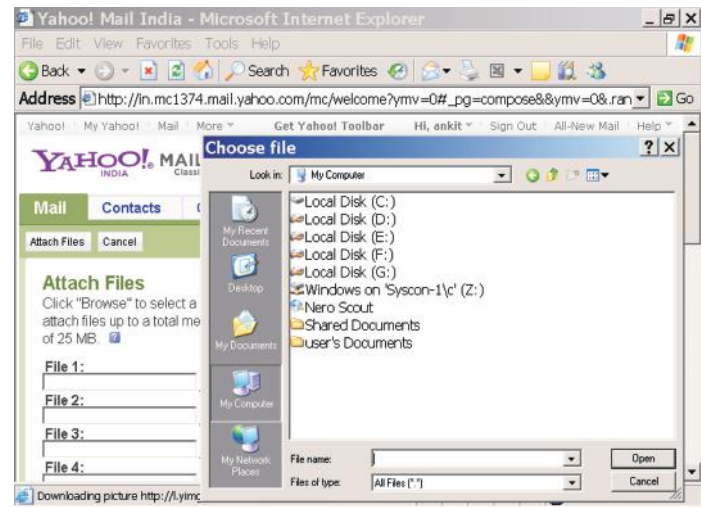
Yahoo! Mail India - Microsoft Internet Explorer

File Edit View Favorites Tools Help

Back Search Favorites

Address http://in.mc1374.mail.yahoo.com/mc/welcome?ymv=0#_pg=compose&&ymv=0&.ran Go

Yahoo! My Yahoo! Mail More Get Yahoo! Toolbar Hi, ankit Sign Out All-New Mail Help

YAHOO! MAIL INDIA Classi

Mail Contacts

Attach Files Cancel

Attach Files

Click "Browse" to select a attach files up to a total me of 25 MB.

File 1:

File 2:

File 3:

File 4:

Downloading picture http://l.yimg

Choose file

Look in: My Computer

My Recent Documents

Desktop

My Documents

My Computer

My Network Places

Local Disk (C:)
Local Disk (D:)
Local Disk (E:)
Local Disk (F:)
Local Disk (G:)
Windows on 'Syscon-1\c' (Z:)
Nero Scout
Shared Documents
user's Documents

File name:

Files of type: All Files (*.*)

Open

Cancel